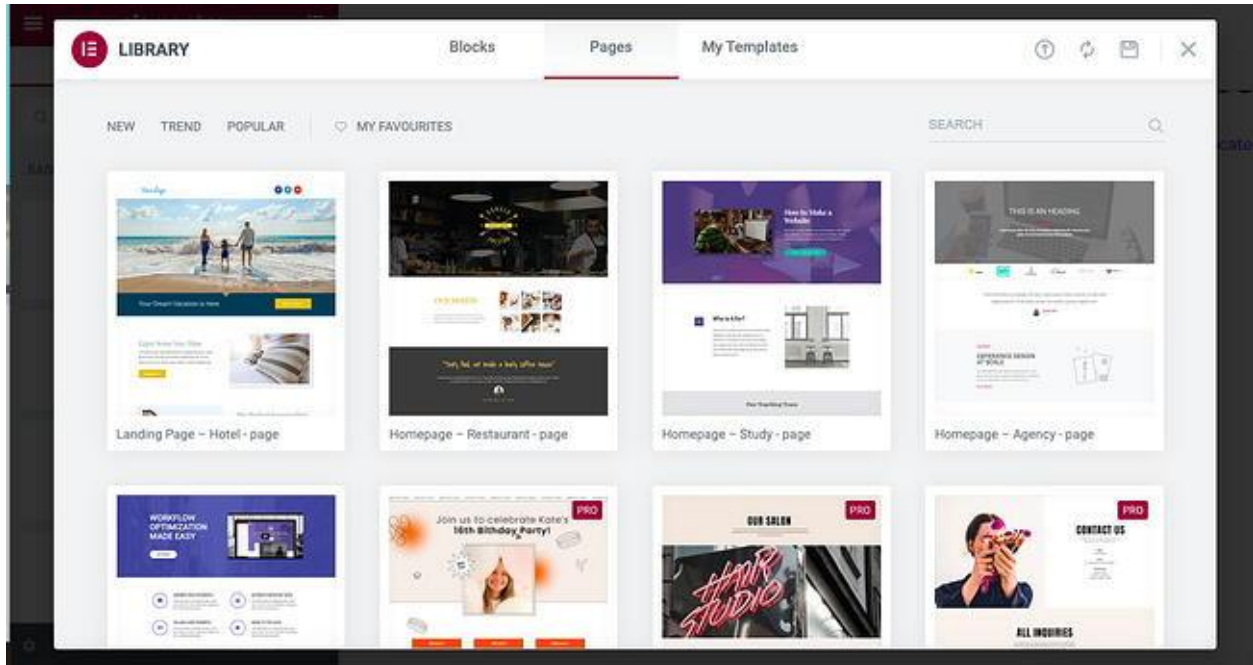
LIBRARY

Blocks

Pages

My Templates

NEW TREND POPULAR

MY FAVOURITES

SEARCH

Your Dream Vacation is Here

How to Make a Website

THIS IS AN HEADING

Landing Page – Hotel - page

Homepage – Restaurant - page

Homepage – Study - page

Homepage – Agency - page

WORKFLOW OPTIMIZATION MADE EASY

PRO

Join us to celebrate Kate's 16th Birthday Party!

PRO

OUR SALON

HAIR STUDIO

PRO

CONTACT US

ALL INQUIRIES